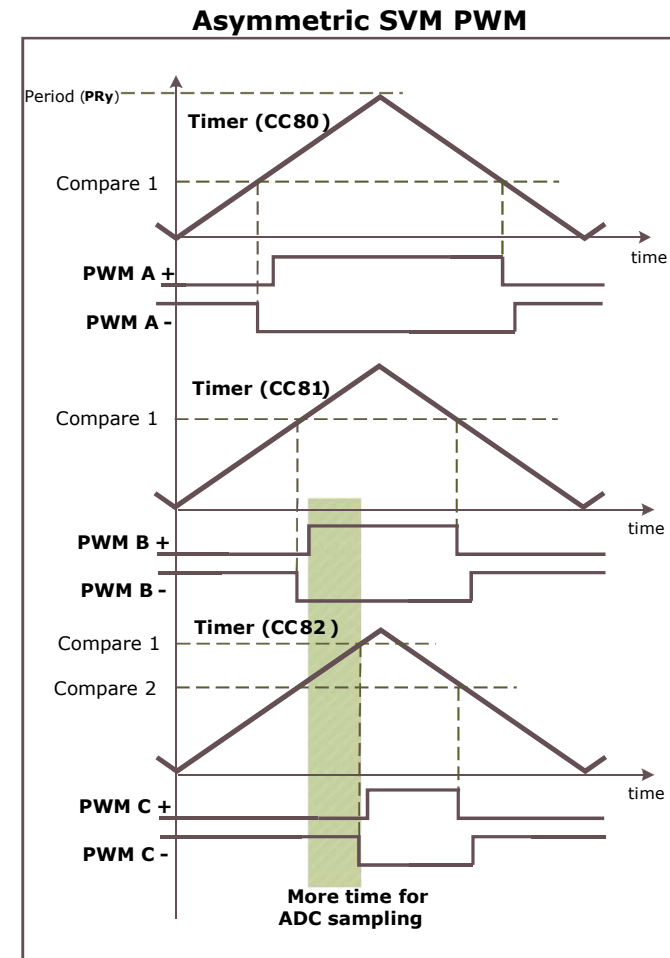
Asymmetric SVM PWM

Period (PRy)

Timer (CC80)

Compare 1

time

PWM A +

PWM A -

Timer (CC81)

Compare 1

time

PWM B +

PWM B -

Timer (CC82)

Compare 1

Compare 2

time

PWM C +

PWM C -

More time for ADC sampling